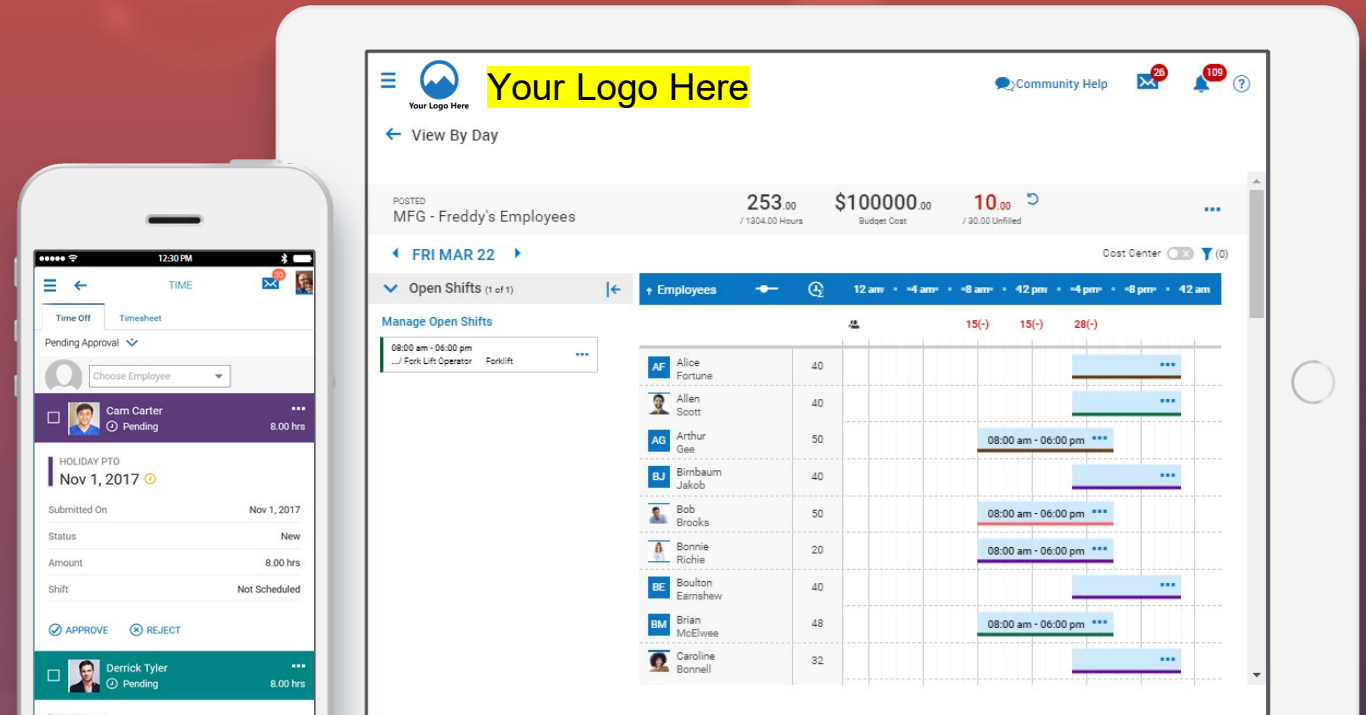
12:30 PM

TIME

30

Time Off

Timesheet

Pending Approval

Choose Employee

Cam Carter

Pending

8.00 hrs

HOLIDAY PTO

Nov 1, 2017

| Submitted On | Nov 1, 2017 |
|---|---|
| Status | New |
| Amount | 8.00 hrs |
| Shift | Not Scheduled |

APPROVE

REJECT

Derrick Tyler

Pending

8.00 hrs

Your Logo Here

Your Logo Here

Community Help

26

109

View By Day

POSTED

MFG - Freddy's Employees

253.00 / 1304.00 Hours

$100000.00 Budget Cost

10.00 / 30.00 Unfilled

FRI MAR 22

Cost Center

(0)

Open Shifts (1 of 1)

Manage Open Shifts

08:00 am - 06:00 pm
.../ Fork Lift Operator Forklift

Employees

12 am • 4 am • 8 am • 12 pm • 4 pm • 8 pm • 12 am

15(-) 15(-) 28(-)

| | Employee | Hours | Shift |
|---|---|---|---|
| AF | Alice Fortune | 40 | |
| | Allen Scott | 40 | |
| AG | Arthur Gee | 50 | 08:00 am - 06:00 pm |
| BJ | Birnbaum Jakob | 40 | |
| | Bob Brooks | 50 | 08:00 am - 06:00 pm |
| | Bonnie Richie | 20 | 08:00 am - 06:00 pm |
| BE | Boulton Earnshew | 40 | |
| BM | Brian McElwee | 48 | 08:00 am - 06:00 pm |
| | Caroline Bonnell | 32 | |